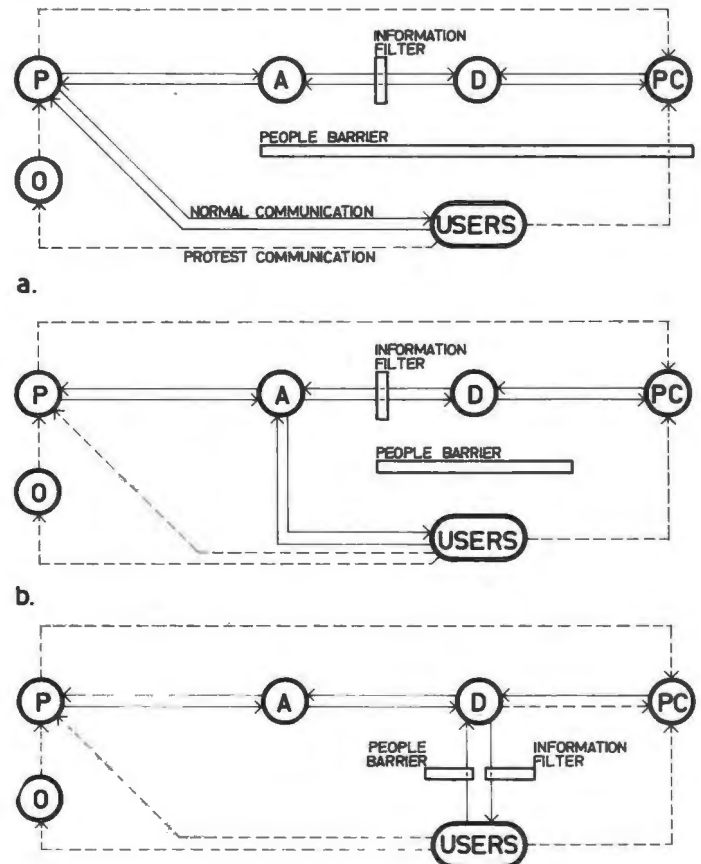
INFORMATION FILTER

P

A

D

PC

PEOPLE BARRIER

O

NORMAL COMMUNICATION

USERS

PROTEST COMMUNICATION

a.

INFORMATION FILTER

P

A

D

PC

PEOPLE BARRIER

O

USERS

b.

P

A

D

PC

PEOPLE BARRIER

INFORMATION FILTER

O

USERS